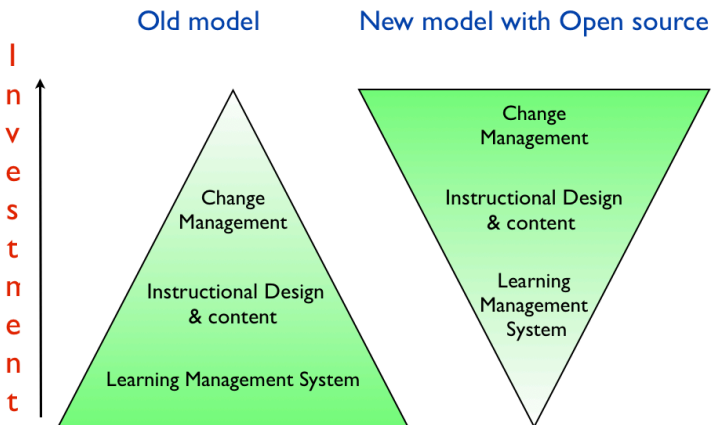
Old model

New model with Open source

I
n
v
e
s
t
m
e
n
t

Change Management

Instructional Design & content

Learning Management System

Change Management

Instructional Design & content

Learning Management System